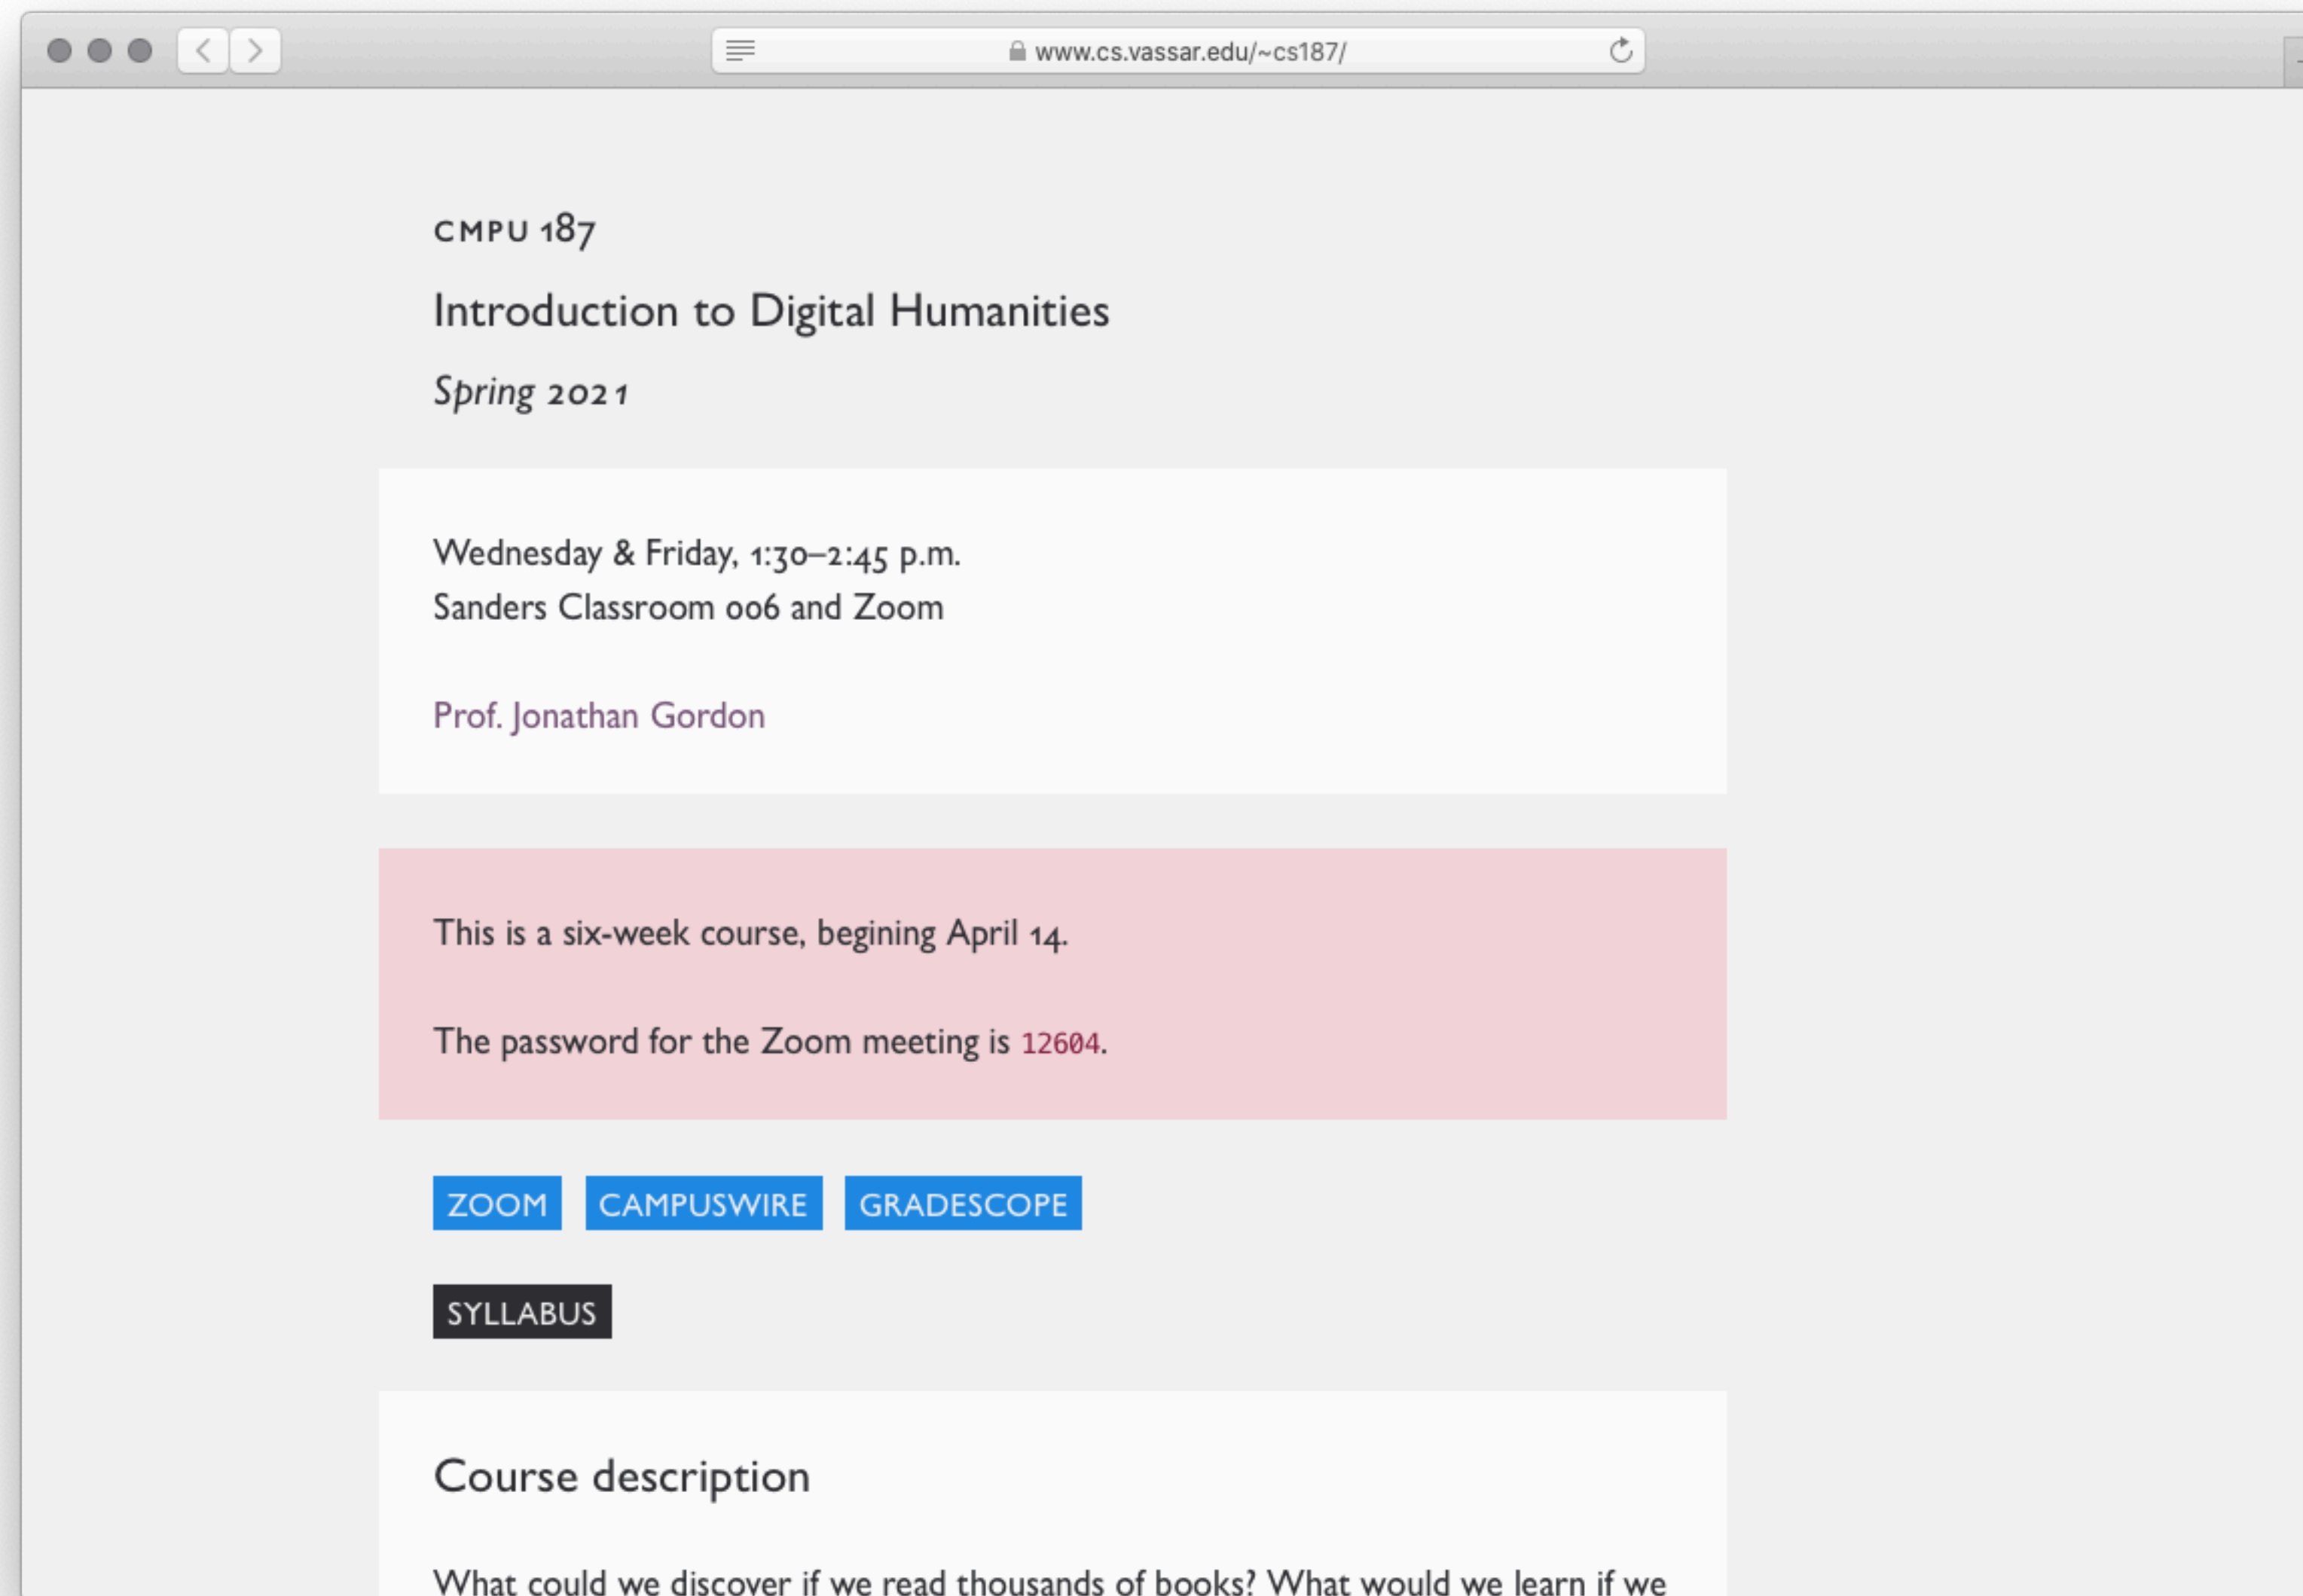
www.cs.vassar.edu/~cs187/

CMPU 187

Introduction to Digital Humanities

Spring 2021

Wednesday & Friday, 1:30–2:45 p.m.
Sanders Classroom 006 and Zoom

Prof. Jonathan Gordon

This is a six-week course, begining April 14.

The password for the Zoom meeting is 12604.

ZOOM CAMPUSWIRE GRADESCOPE

SYLLABUS

Course description

What could we discover if we read thousands of books? What would we learn if we